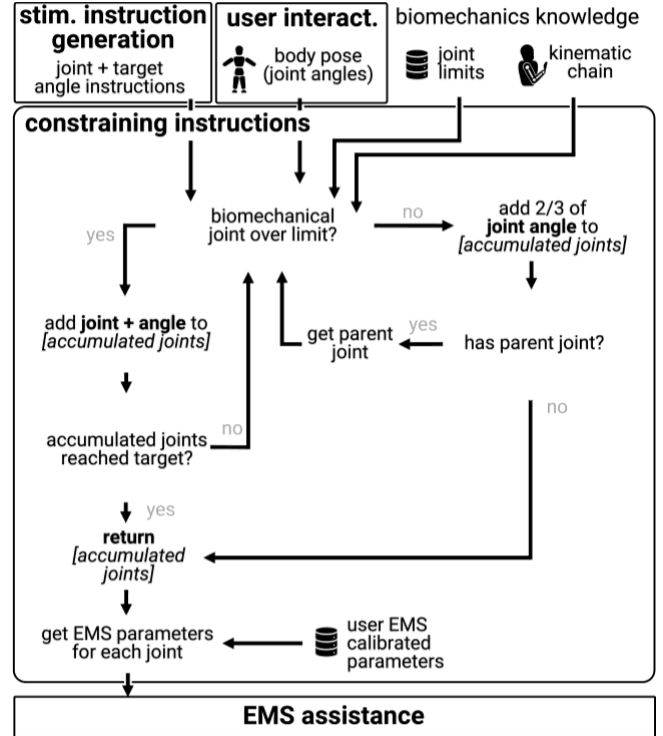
stim. instruction generation
joint + target angle instructions

user interact.
body pose (joint angles)

biomechanics knowledge
joint limits
kinematic chain

constraining instructions

biomechanical joint over limit?

no

add 2/3 of **joint angle** to *[accumulated joints]*

yes

add **joint + angle** to *[accumulated joints]*

yes

get parent joint

has parent joint?

no

accumulated joints reached target?

no

yes

**return** *[accumulated joints]*

get EMS parameters for each joint

user EMS calibrated parameters

EMS assistance